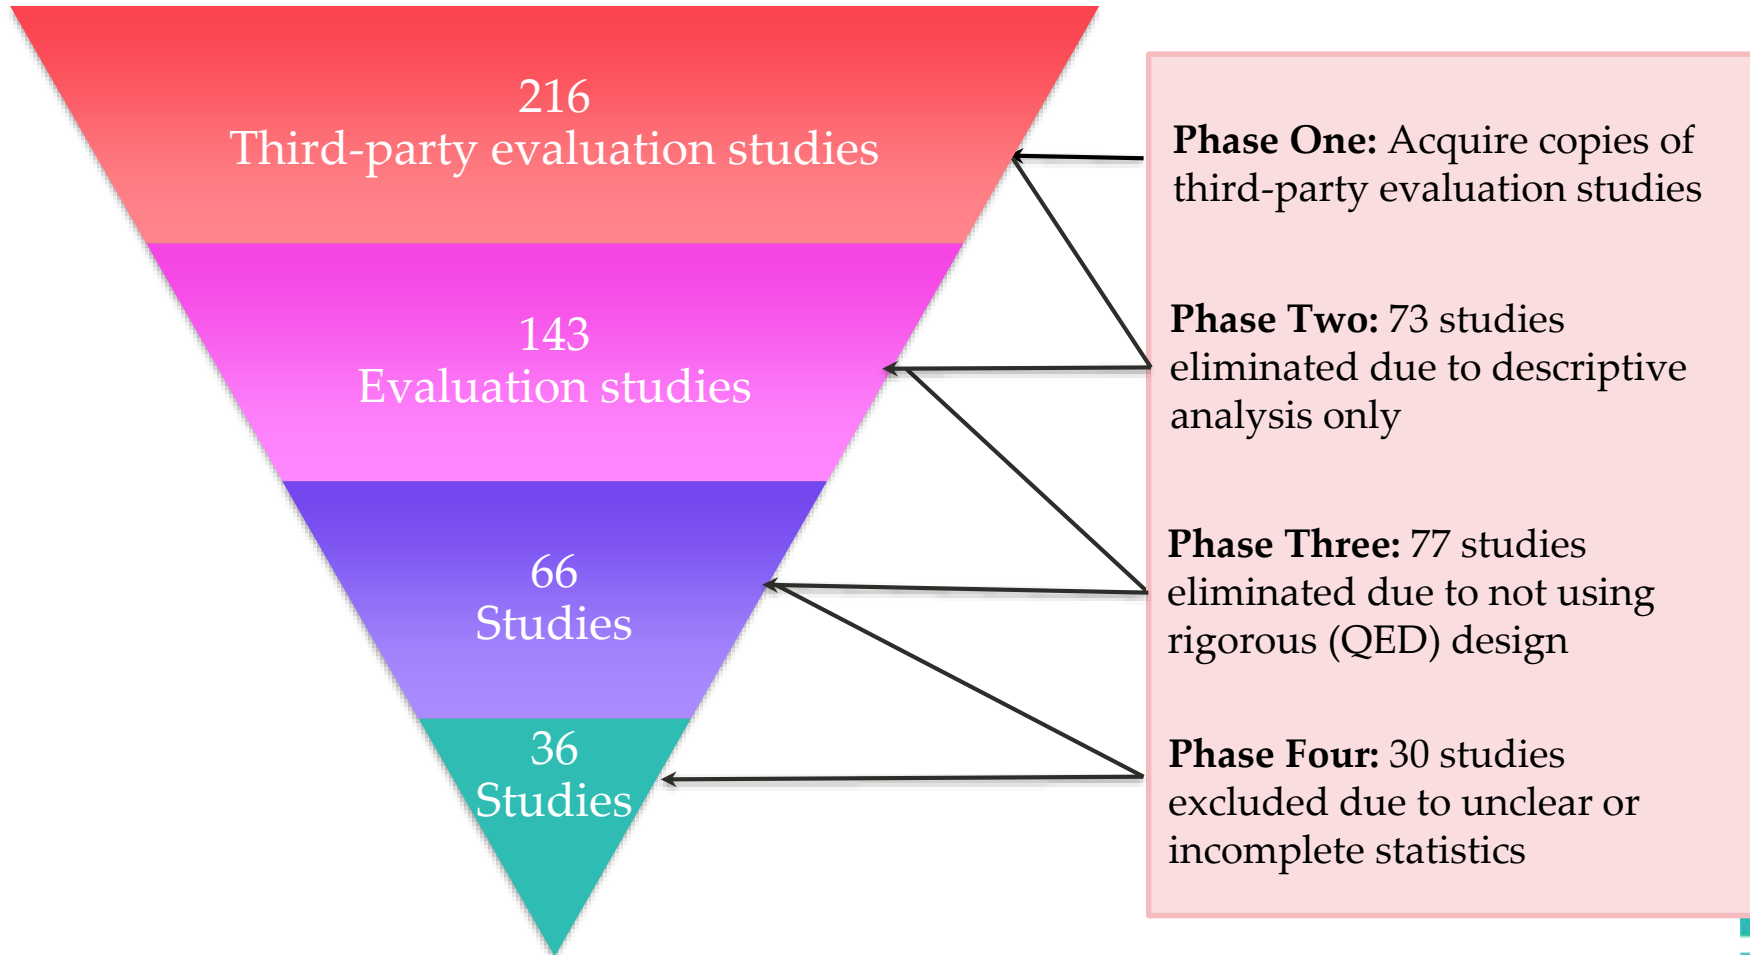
216
Third-party evaluation studies

143
Evaluation studies

66
Studies

36
Studies

**Phase One:** Acquire copies of third-party evaluation studies

**Phase Two:** 73 studies eliminated due to descriptive analysis only

**Phase Three:** 77 studies eliminated due to not using rigorous (QED) design

**Phase Four:** 30 studies excluded due to unclear or incomplete statistics